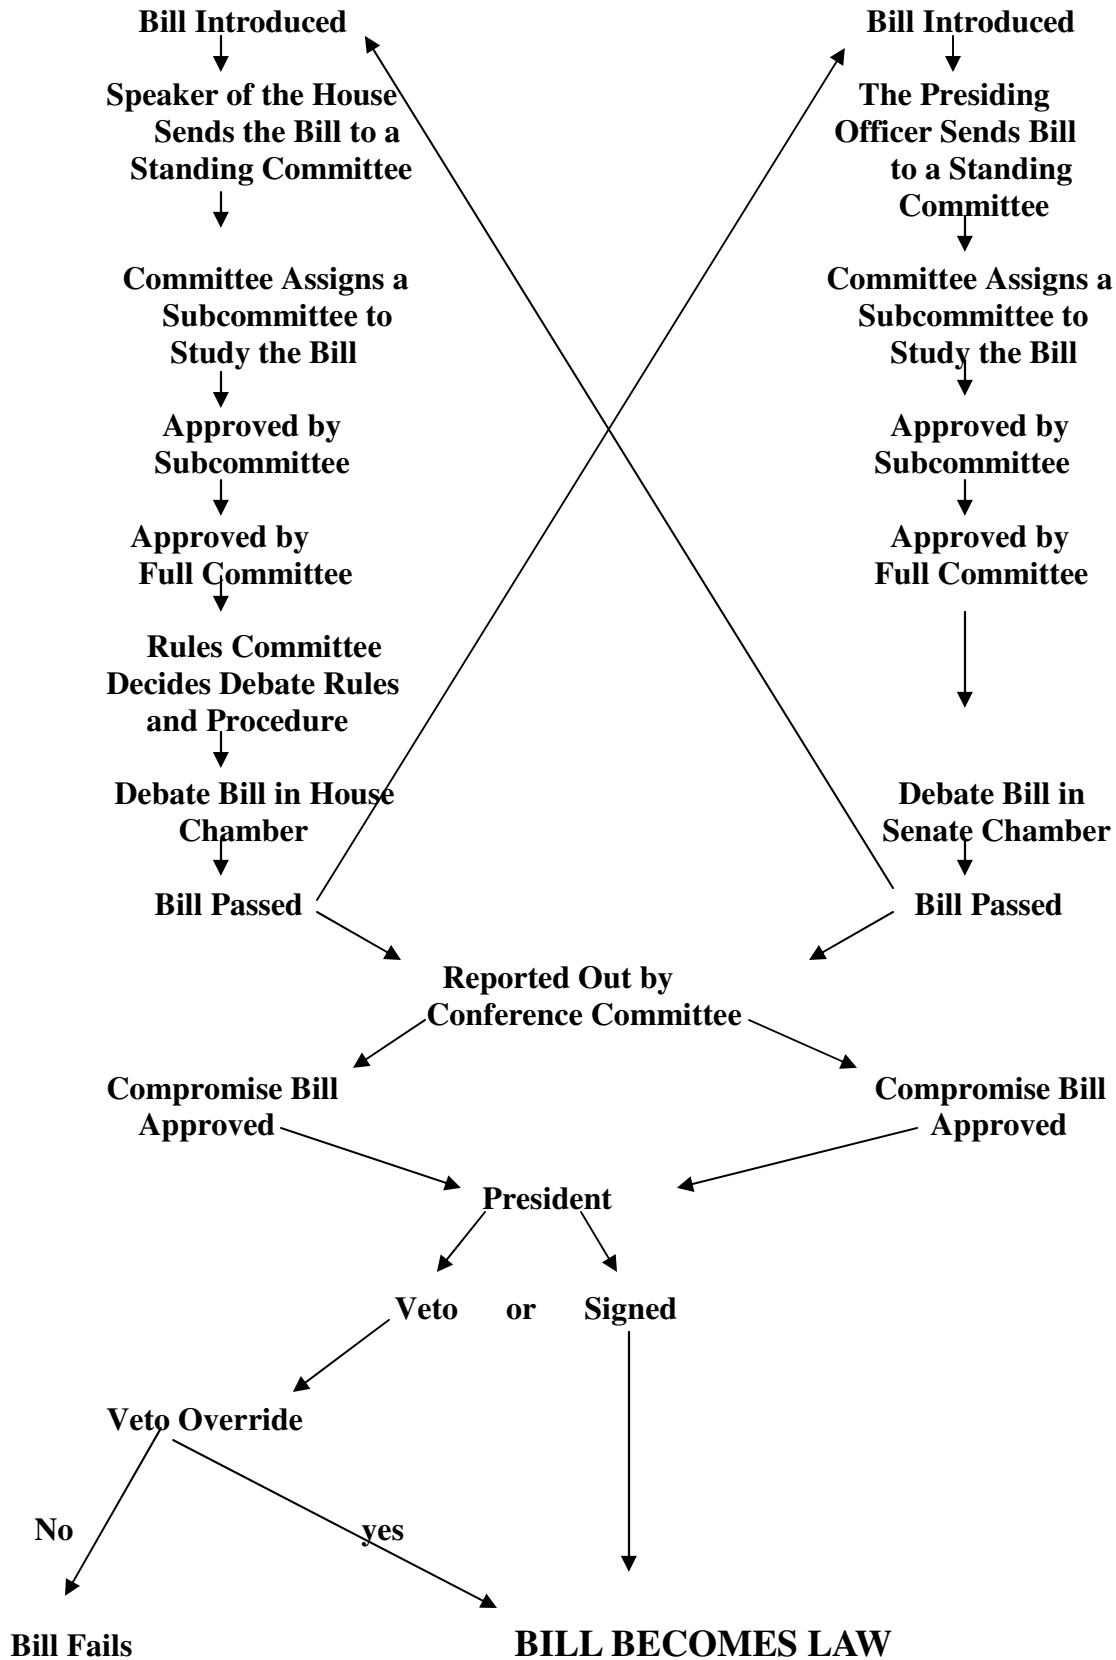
Bill Introduced

Speaker of the House Sends the Bill to a Standing Committee

Committee Assigns a Subcommittee to Study the Bill

Approved by Subcommittee

Approved by Full Committee

Rules Committee Decides Debate Rules and Procedure

Debate Bill in House Chamber

Bill Passed

Bill Introduced

The Presiding Officer Sends Bill to a Standing Committee

Committee Assigns a Subcommittee to Study the Bill

Approved by Subcommittee

Approved by Full Committee

Debate Bill in Senate Chamber

Bill Passed

Reported Out by Conference Committee

Compromise Bill Approved

Compromise Bill Approved

President

Veto or Signed

Veto Override

No

yes

Bill Fails

BILL BECOMES LAW